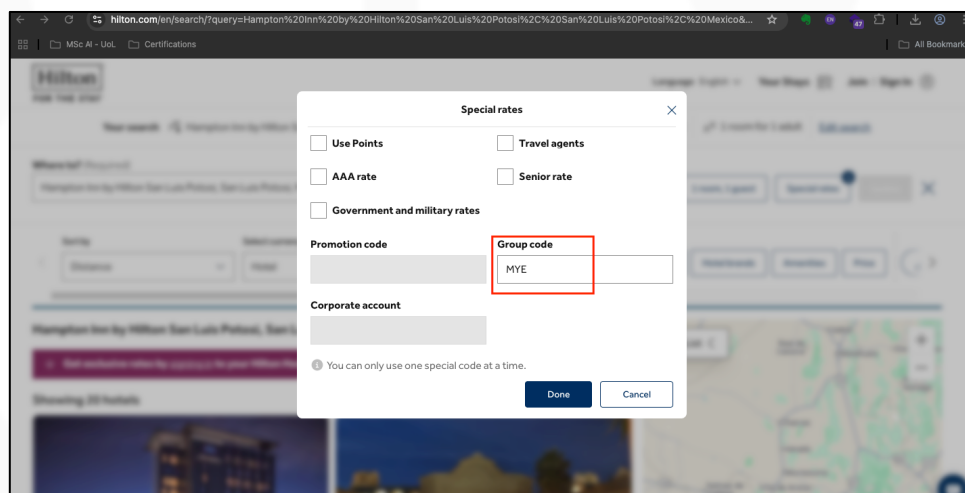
hilton.com/en/search/?query=Hampton%20Inn%20by%20Hilton%20San%20Luis%20Potosi%2C%20San%20Luis%20Potosi%2C%20Mexico&...

MSc AI - UoL
Certifications
All Bookmarks

Hilton
FOR THE STAY

Special rates

Use Points
Travel agents
AAA rate
Senior rate
Government and military rates

Promotion code
Group code
MYE

Corporate account

You can only use one special code at a time.

Done
Cancel

Showing 20 hotels